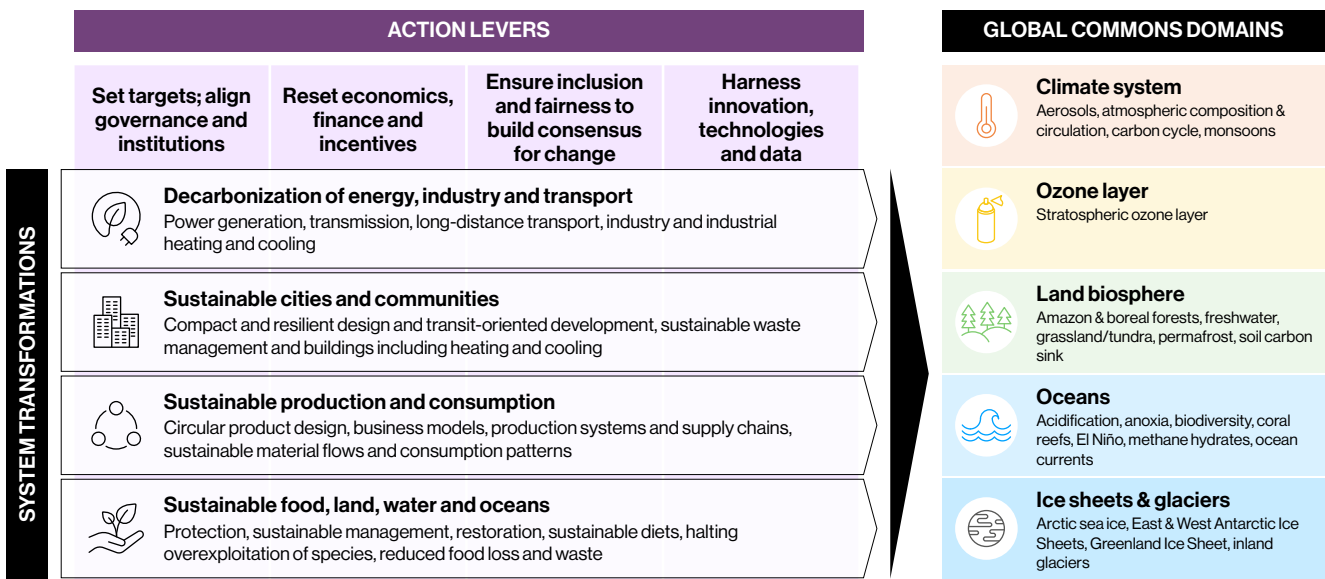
ACTION LEVERS

Set targets; align governance and institutions

Reset economics, finance and incentives

Ensure inclusion and fairness to build consensus for change

Harness innovation, technologies and data

SYSTEM TRANSFORMATIONS

Decarbonization of energy, industry and transport
Power generation, transmission, long-distance transport, industry and industrial heating and cooling

Sustainable cities and communities
Compact and resilient design and transit-oriented development, sustainable waste management and buildings including heating and cooling

Sustainable production and consumption
Circular product design, business models, production systems and supply chains, sustainable material flows and consumption patterns

Sustainable food, land, water and oceans
Protection, sustainable management, restoration, sustainable diets, halting overexploitation of species, reduced food loss and waste

GLOBAL COMMONS DOMAINS

Climate system
Aerosols, atmospheric composition & circulation, carbon cycle, monsoons

Ozone layer
Stratospheric ozone layer

Land biosphere
Amazon & boreal forests, freshwater, grassland/tundra, permafrost, soil carbon sink

Oceans
Acidification, anoxia, biodiversity, coral reefs, El Niño, methane hydrates, ocean currents

Ice sheets & glaciers
Arctic sea ice, East & West Antarctic Ice Sheets, Greenland Ice Sheet, inland glaciers